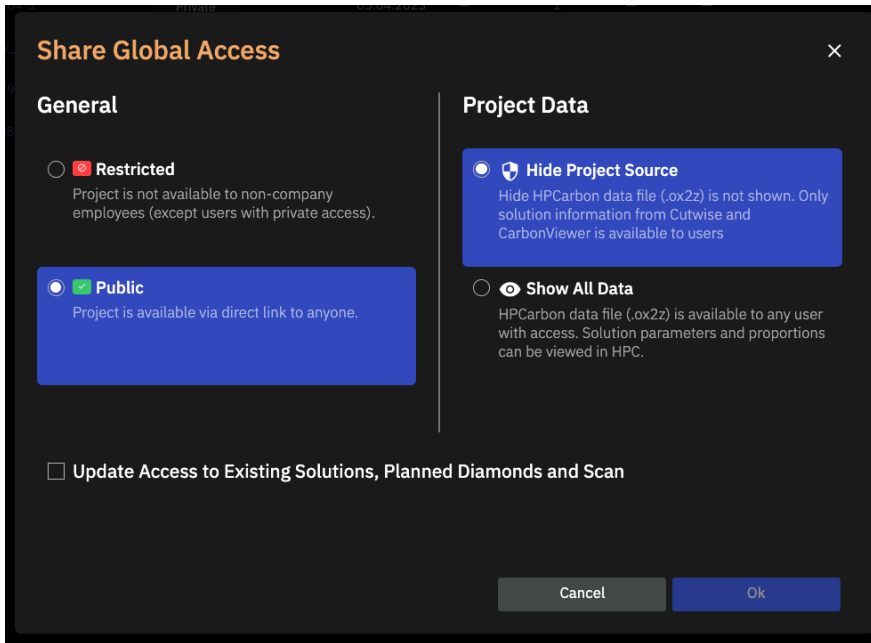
Share Global Access

×

General

Restricted
Project is not available to non-company employees (except users with private access).

Public
Project is available via direct link to anyone.

Project Data

Hide Project Source
Hide HPCarbon data file (.ox2z) is not shown. Only solution information from Cutwise and CarbonViewer is available to users

Show All Data
HPCarbon data file (.ox2z) is available to any user with access. Solution parameters and proportions can be viewed in HPC.

Update Access to Existing Solutions, Planned Diamonds and Scan

Cancel

Ok